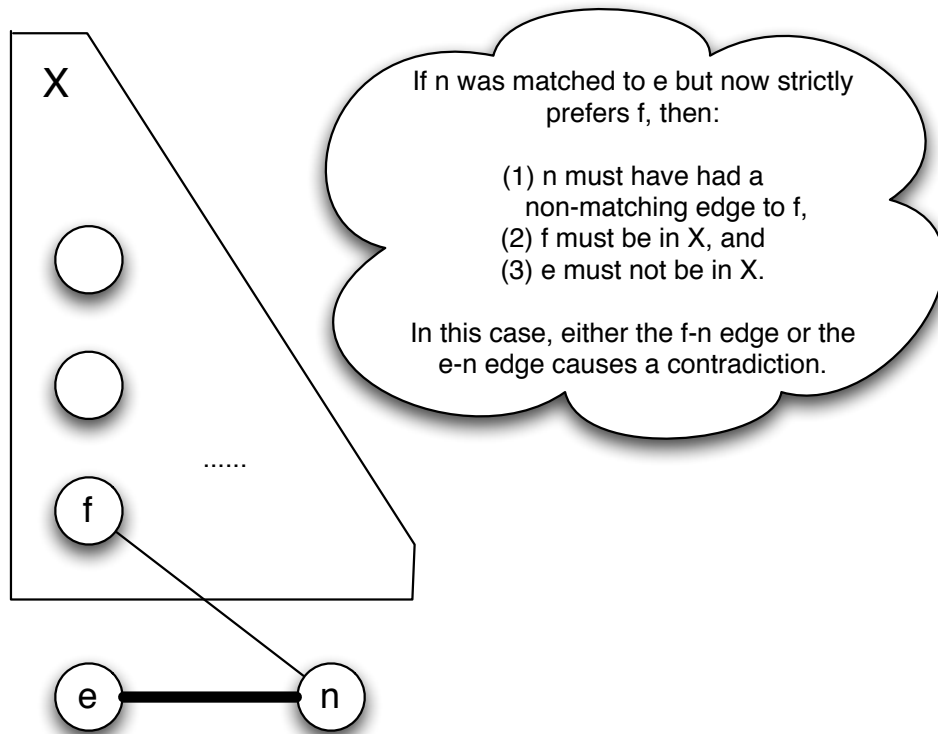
X

If n was matched to e but now strictly prefers f, then:

(1) n must have had a non-matching edge to f,
(2) f must be in X, and
(3) e must not be in X.

In this case, either the f-n edge or the e-n edge causes a contradiction.

......

f

e

n